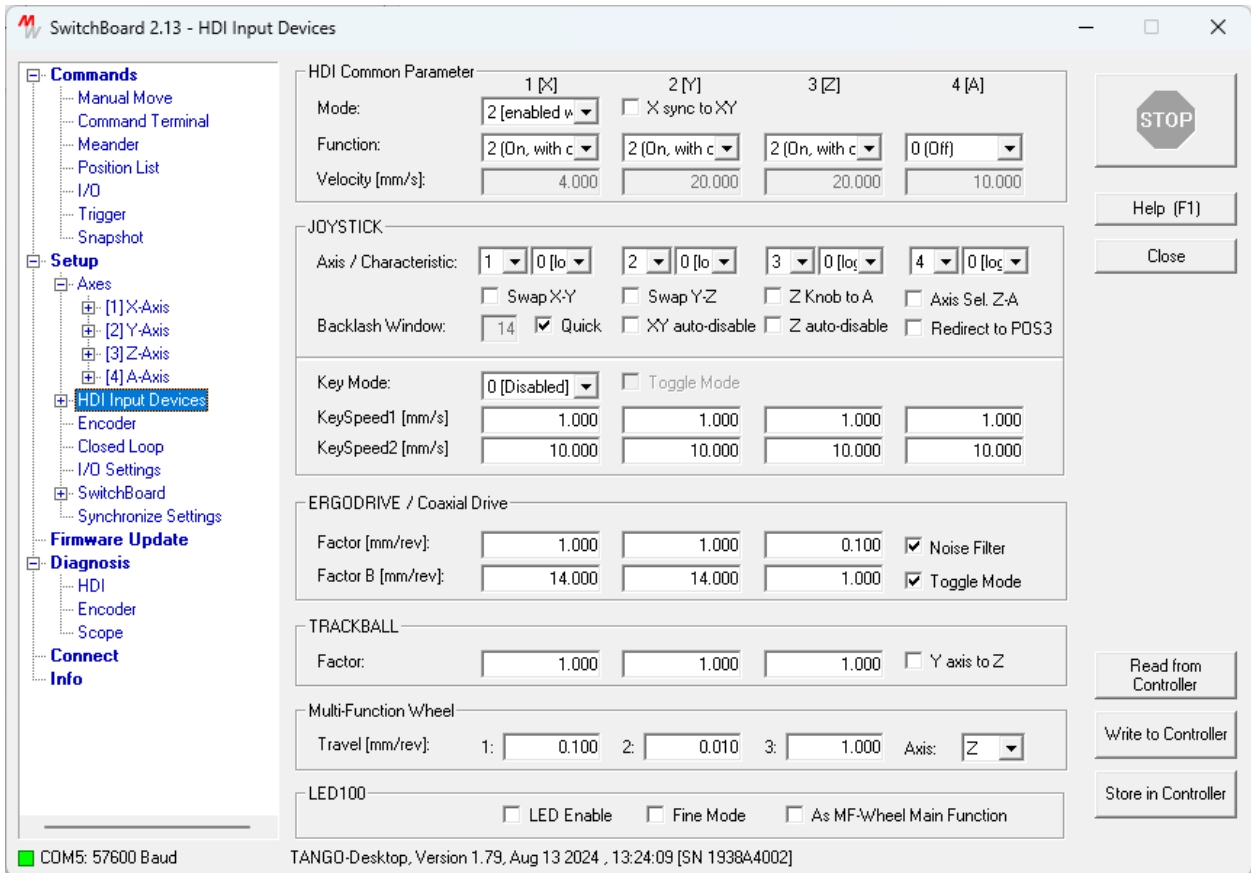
SwitchBoard 2.13 - HDI Input Devices

Commands
Manual Move
Command Terminal
Meander
Position List
I/O
Trigger
Snapshot
Setup
Axes
[1] X-Axis
[2] Y-Axis
[3] Z-Axis
[4] A-Axis
HDI Input Devices
Encoder
Closed Loop
I/O Settings
SwitchBoard
Synchronize Settings
Firmware Update
Diagnosis
HDI
Encoder
Scope
Connect
Info

HDI Common Parameter

| | 1 [X] | 2 [Y] | 3 [Z] | 4 [A] |
|---|---|---|---|---|
| Mode: | 2 [enabled w | X sync to XY | | |
| Function: | 2 (On, with c | 2 (On, with c | 2 (On, with c | 0 (Off) |
| Velocity [mm/s]: | 4.000 | 20.000 | 20.000 | 10.000 |

JOYSTICK

Axis / Characteristic: 1 0 [lo 2 0 [lo 3 0 [log 4 0 [log
Swap X-Y Swap Y-Z Z Knob to A Axis Sel. Z-A
Backlash Window: 14 Quick XY auto-disable Z auto-disable Redirect to POS3

Key Mode: 0 [Disabled] Toggle Mode

| KeySpeed1 [mm/s] | 1.000 | 1.000 | 1.000 | 1.000 |
|---|---|---|---|---|
| KeySpeed2 [mm/s] | 10.000 | 10.000 | 10.000 | 10.000 |

ERGODRIVE / Coaxial Drive

| Factor [mm/rev]: | 1.000 | 1.000 | 0.100 | Noise Filter |
|---|---|---|---|---|
| Factor B [mm/rev]: | 14.000 | 14.000 | 1.000 | Toggle Mode |

TRACKBALL

Factor: 1.000 1.000 1.000 Y axis to Z

Multi-Function Wheel

Travel [mm/rev]: 1: 0.100 2: 0.010 3: 1.000 Axis: Z

LED100

LED Enable Fine Mode As MF-Wheel Main Function

STOP
Help (F1)
Close
Read from Controller
Write to Controller
Store in Controller

COM5: 57600 Baud
TANGO-Desktop, Version 1.79, Aug 13 2024 , 13:24:09 [SN 1938A4002]